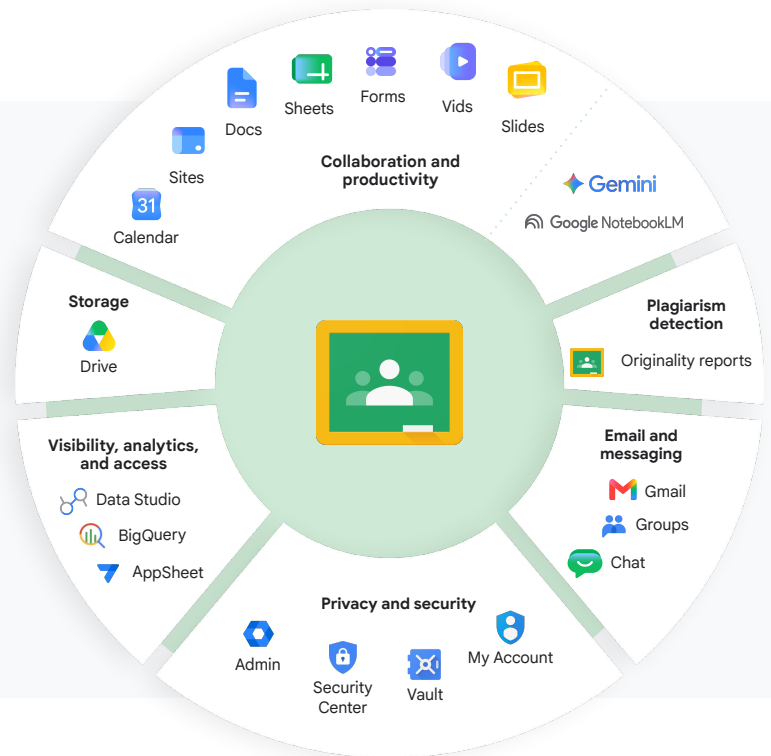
Docs
Sheets
Forms
Vids
Slides
Sites
31
Calendar
Collaboration and productivity
Gemini
Google NotebookLM

Storage
Drive

Plagiarism detection
Originality reports

Visibility, analytics, and access
Data Studio
BigQuery
AppSheet

Email and messaging
Gmail
Groups
Chat

Privacy and security
Admin
Security Center
Vault
My Account